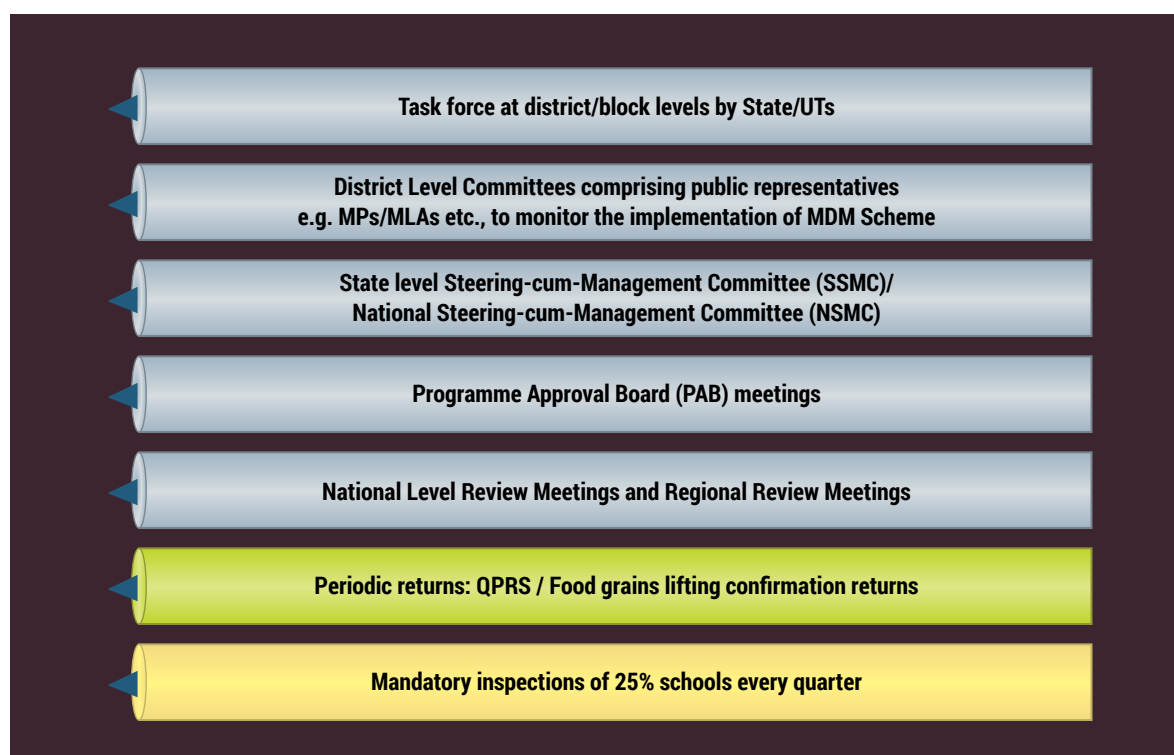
Task force at district/block levels by State/UTs

District Level Committees comprising public representatives e.g. MPs/MLAs etc., to monitor the implementation of MDM Scheme

State level Steering-cum-Management Committee (SSMC)/ National Steering-cum-Management Committee (NSMC)

Programme Approval Board (PAB) meetings

National Level Review Meetings and Regional Review Meetings

Periodic returns: QPRS / Food grains lifting confirmation returns

Mandatory inspections of 25% schools every quarter